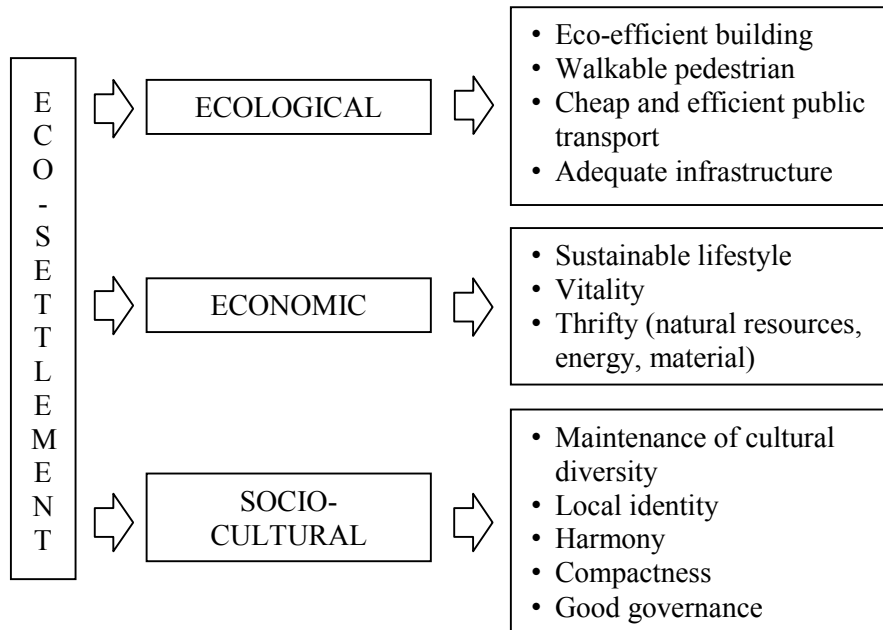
ECO-SETTLEMENT

ECOLOGICAL

- Eco-efficient building
- Walkable pedestrian
- Cheap and efficient public transport
- Adequate infrastructure

ECONOMIC

- Sustainable lifestyle
- Vitality
- Thrifty (natural resources, energy, material)

SOCIO-CULTURAL

- Maintenance of cultural diversity
- Local identity
- Harmony
- Compactness
- Good governance